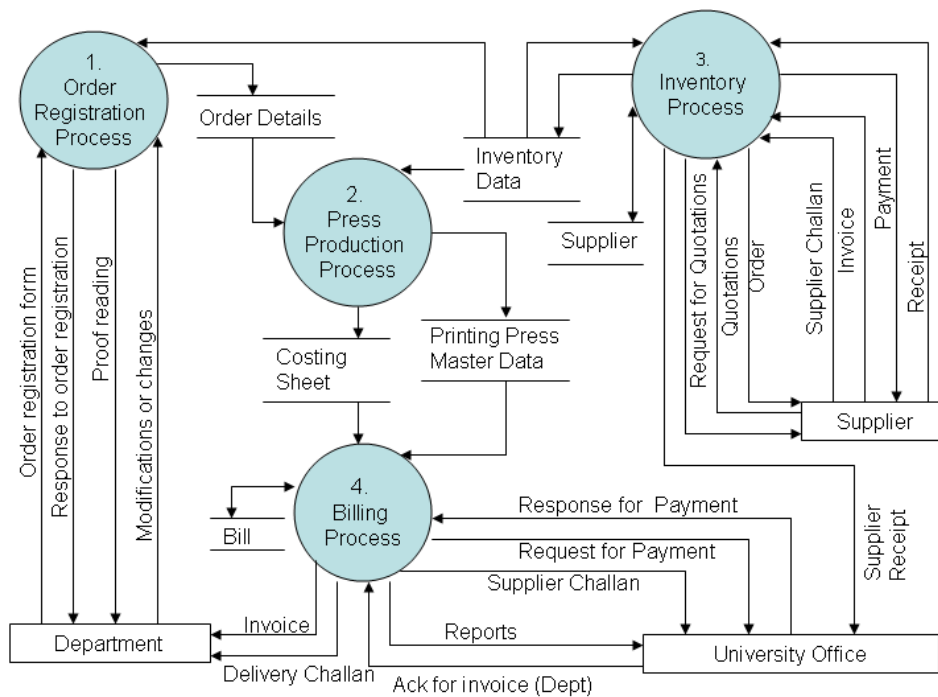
1. Order Registration Process

Order Details

3. Inventory Process

Inventory Data

2. Press Production Process

Supplier

Order registration form

Response to order registration

Proof reading

Modifications or changes

Request for Quotations

Quotations

Order

Supplier Challan

Invoice

Payment

Receipt

Costing Sheet

Printing Press Master Data

Supplier

4. Billing Process

Bill

Response for Payment

Request for Payment

Supplier Challan

Supplier Receipt

Department

Invoice

Reports

Delivery Challan

Ack for invoice (Dept)

University Office